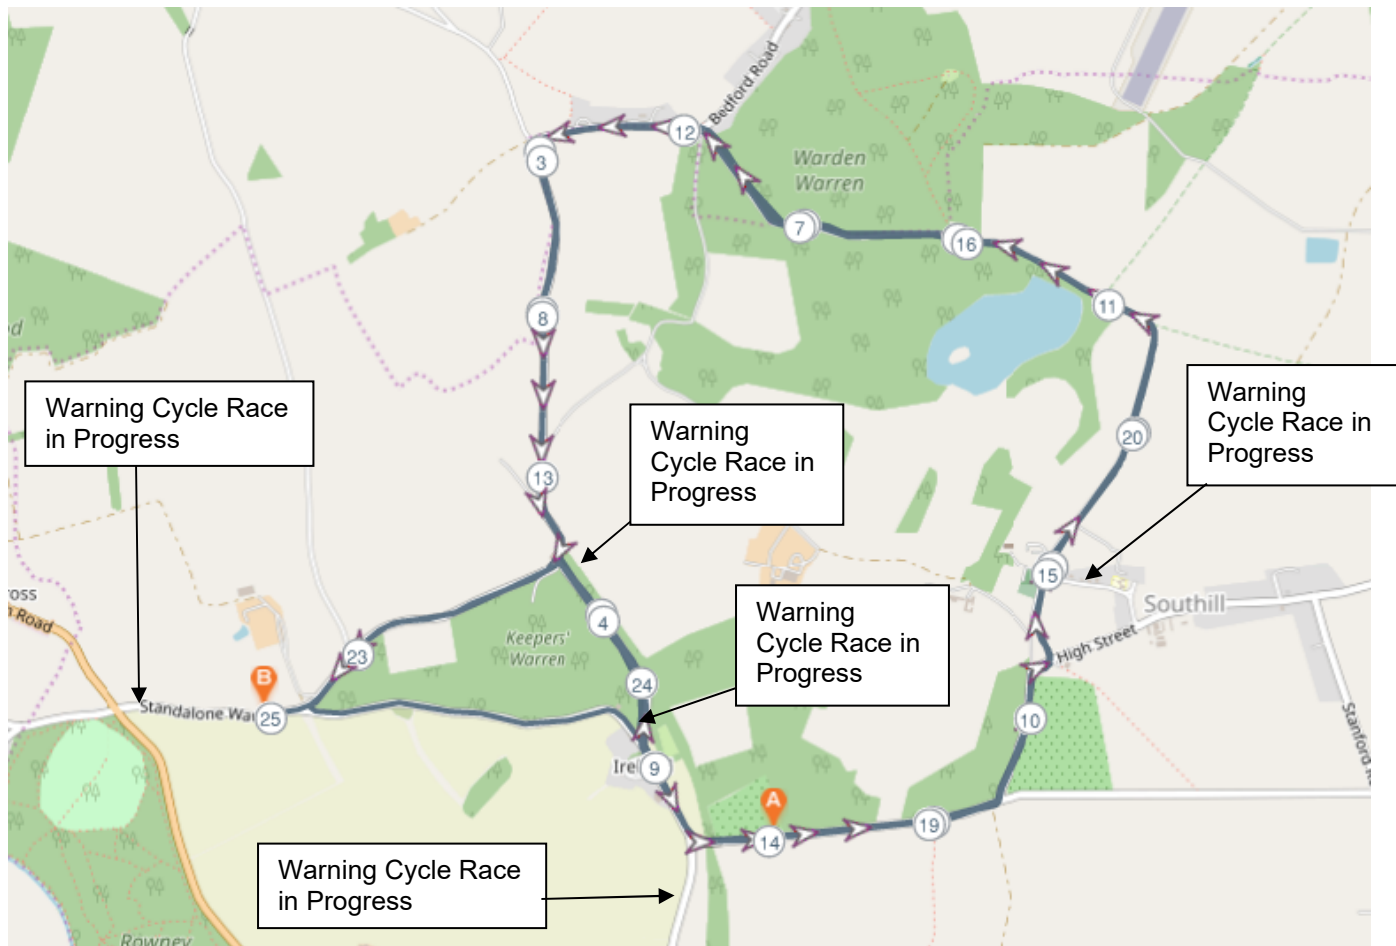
Bedford Road

12

3

Warden Warren

7

16

11

8

Warning Cycle Race in Progress

Warning Cycle Race in Progress

Warning Cycle Race in Progress

13

20

15

Southill

High Street

4

Keepers' Warren

23

B

Standalone Wa

25

24

Warning Cycle Race in Progress

10

Ire

9

A

14

19

Warning Cycle Race in Progress

Stanford

Rowney

Road

oss